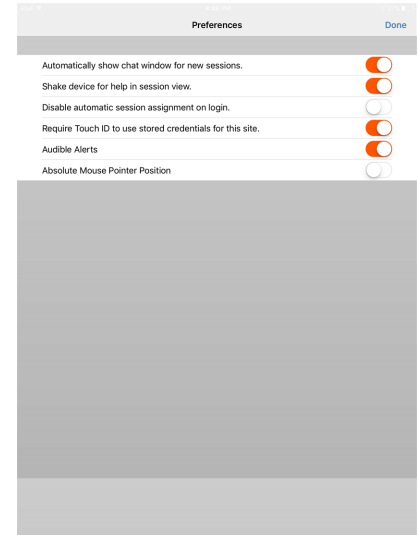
Preferences

Done

Automatically show chat window for new sessions.

Shake device for help in session view.

Disable automatic session assignment on login.

Require Touch ID to use stored credentials for this site.

Audible Alerts

Absolute Mouse Pointer Position